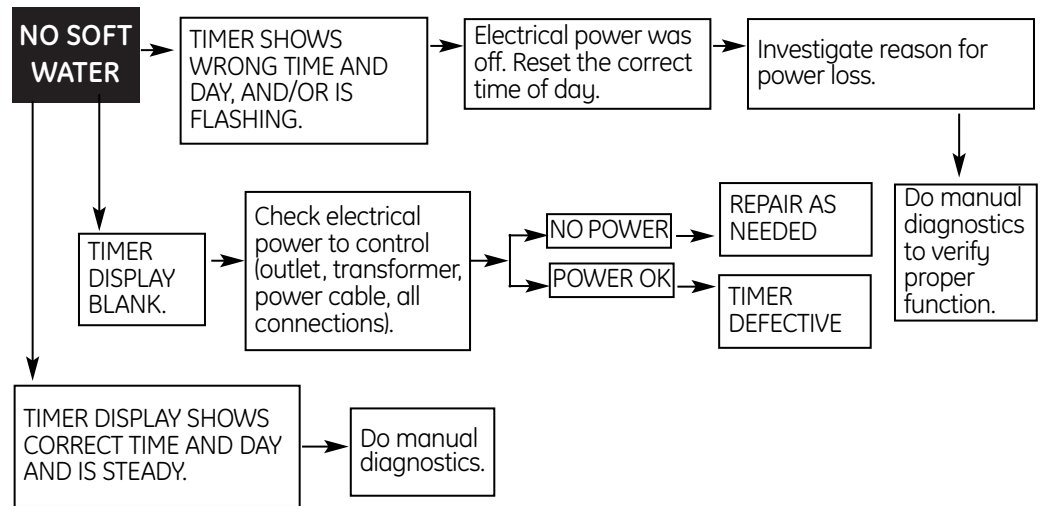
NO SOFT WATER

TIMER SHOWS WRONG TIME AND DAY, AND/OR IS FLASHING.

Electrical power was off. Reset the correct time of day.

Investigate reason for power loss.

Do manual diagnostics to verify proper function.

TIMER DISPLAY BLANK.

Check electrical power to control (outlet, transformer, power cable, all connections).

NO POWER

REPAIR AS NEEDED

POWER OK

TIMER DEFECTIVE

TIMER DISPLAY SHOWS CORRECT TIME AND DAY AND IS STEADY.

Do manual diagnostics.